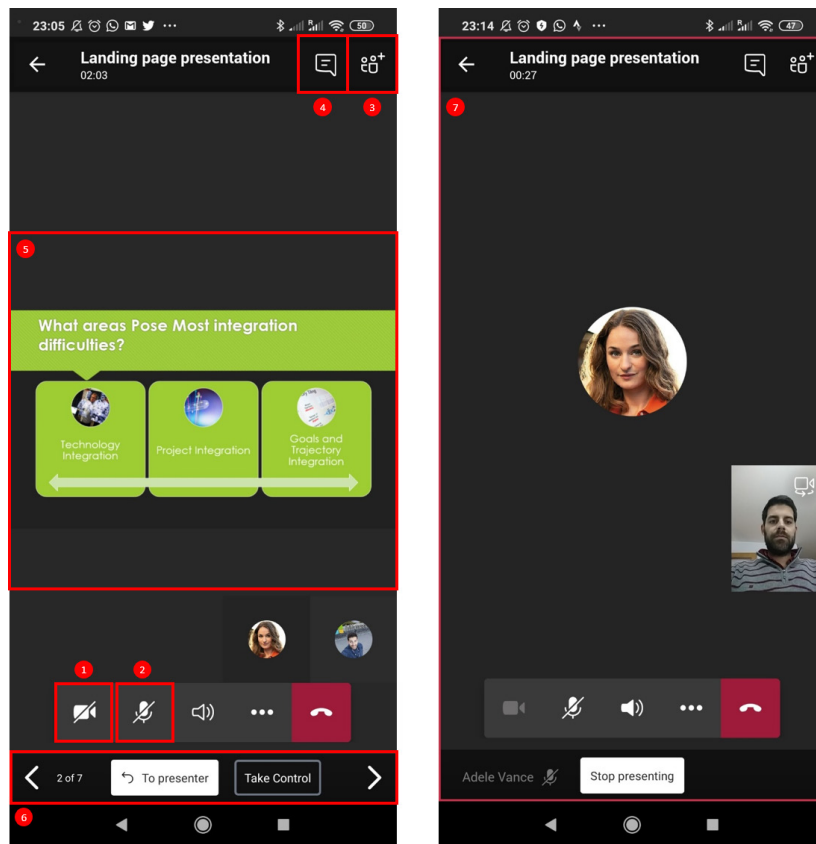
23:05

50

Landing page presentation
02:03

4

3

5

What areas Pose Most integration difficulties?

Technology Integration

Project Integration

Goals and Trajectory Integration

1

2

2 of 7

To presenter

Take Control

6

23:14

47

Landing page presentation
00:27

7

Adele Vance

Stop presenting